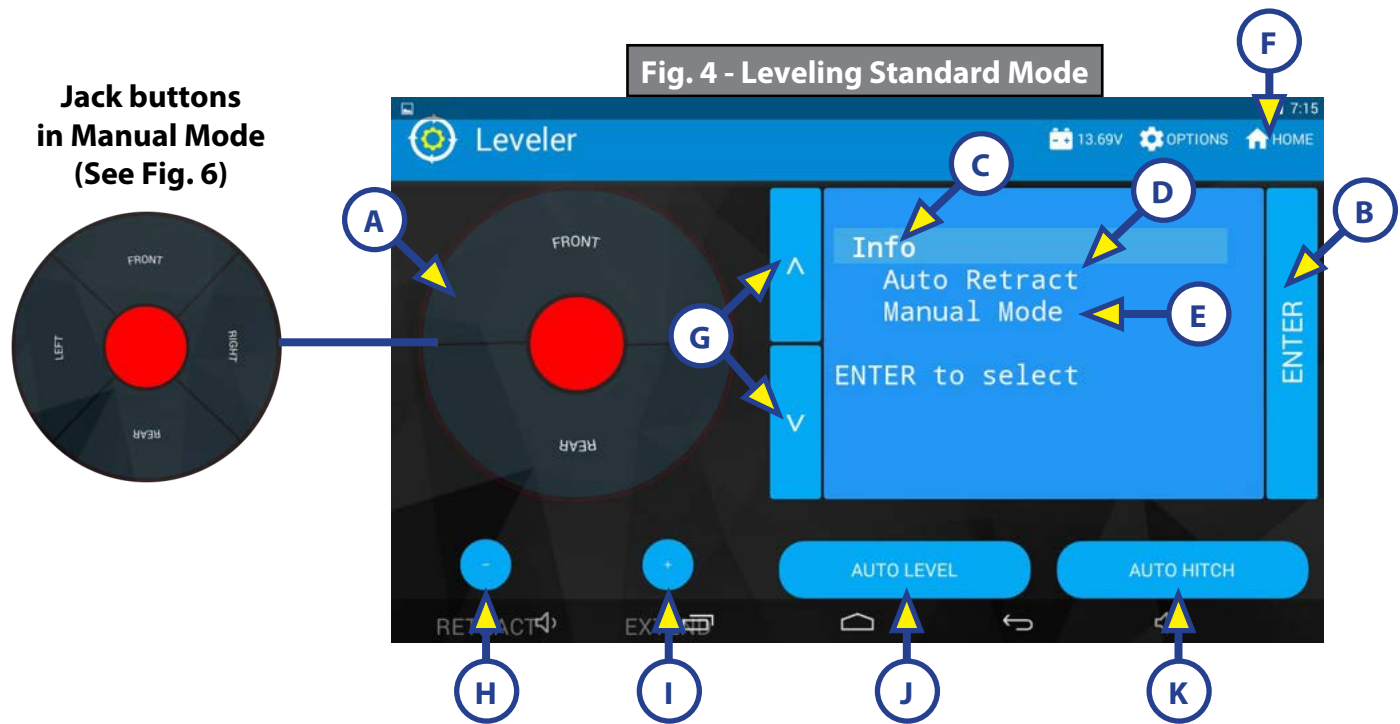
Jack buttons in Manual Mode (See Fig. 6)

FRONT
LEFT
RIGHT
REAR

Fig. 4 - Leveling Standard Mode

F

7:15

Leveler

13.69V OPTIONS HOME

A

C

D

B

FRONT

Info
Auto Retract
Manual Mode

E

ENTER

G

ENTER to select

REAR

-

+

AUTO LEVEL

AUTO HITCH

RETRACT

EXTEND

H

I

J

K